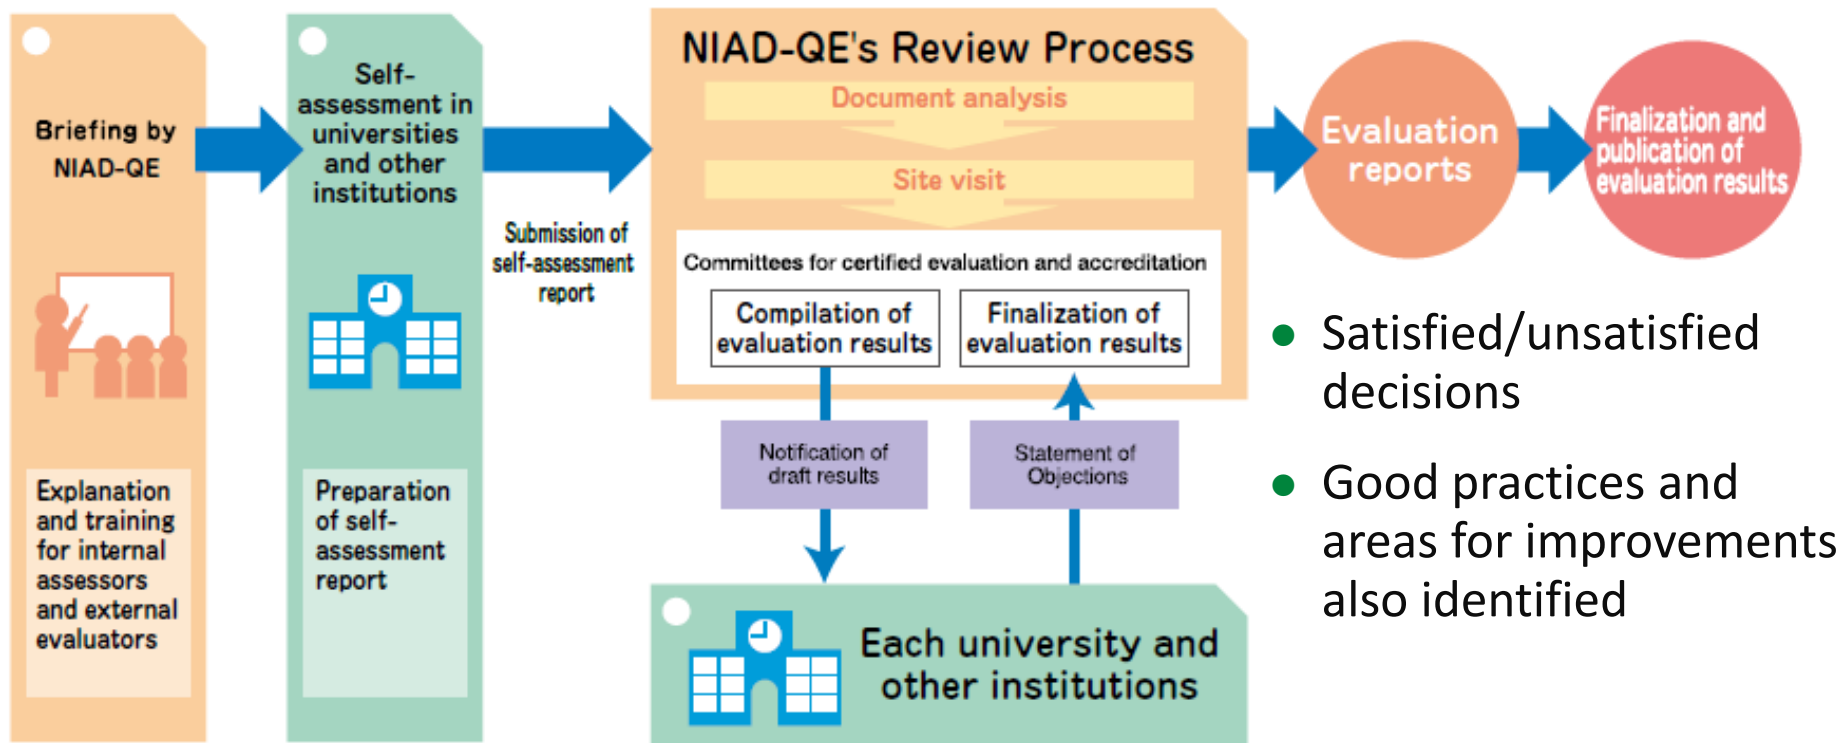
Briefing by NIAD-QE

Explanation and training for internal assessors and external evaluators

Self-assessment in universities and other institutions

Preparation of self-assessment report

Submission of self-assessment report

NIAD-QE's Review Process

Document analysis

Site visit

Committees for certified evaluation and accreditation

Compilation of evaluation results

Finalization of evaluation results

Notification of draft results

Statement of Objections

Each university and other institutions

Evaluation reports

Finalization and publication of evaluation results

- Satisfied/unsatisfied decisions
- Good practices and areas for improvements also identified